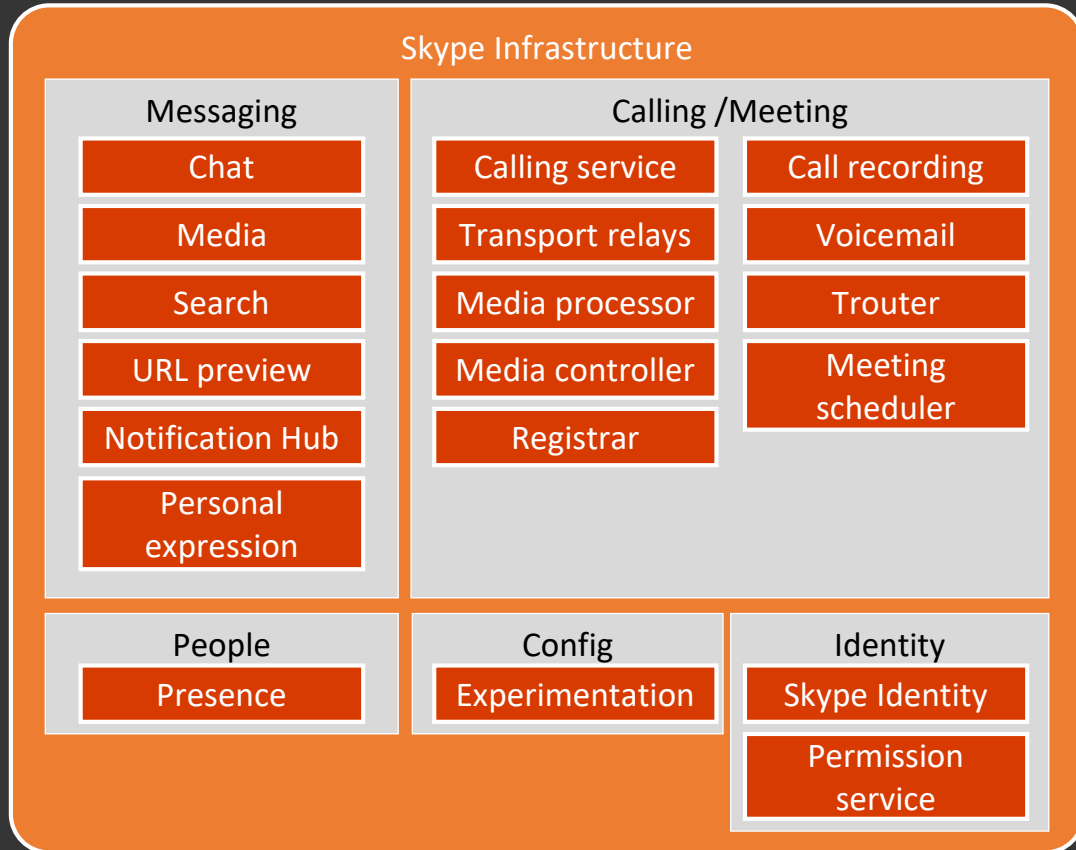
Skype Infrastructure

Messaging

Chat

Media

Search

URL preview

Notification Hub

Personal expression

Calling /Meeting

Calling service

Transport relays

Media processor

Media controller

Registrar

Call recording

Voicemail

Trouter

Meeting scheduler

People

Presence

Config

Experimentation

Identity

Skype Identity

Permission service